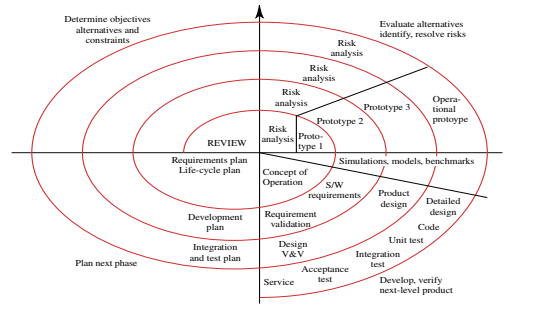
Determine objectives alternatives and constraints

Evaluate alternatives identify, resolve risks

Risk analysis

Risk analysis

Risk analysis

Risk analysis

Prototype 3

Operational protoype

Prototype 2

Prototype 1

REVIEW

Requirements plan Life-cycle plan

Concept of Operation

Simulations, models, benchmarks

S/W requirements

Product design

Detailed design

Code

Unit test

Development plan

Requirement validation

Integration and test plan

Design V&V

Integration test

Plan next phase

Acceptance test

Service

Develop, verify next-level product